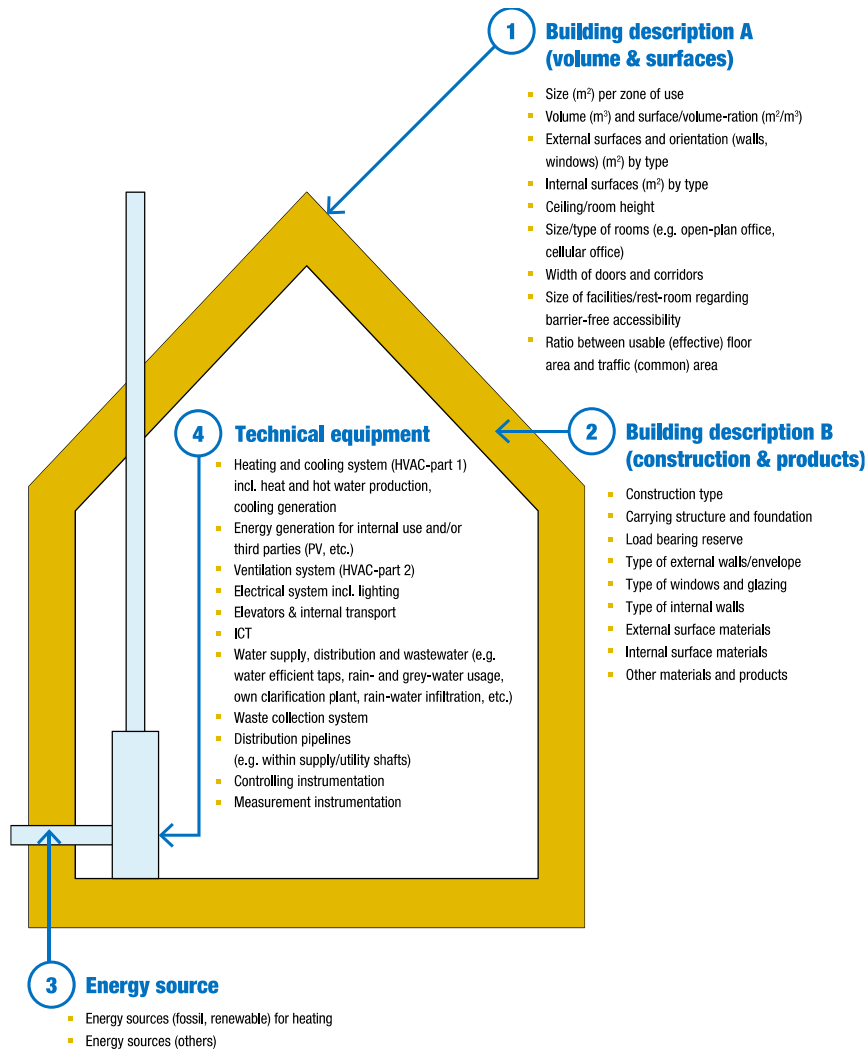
1 Building description A (volume & surfaces)

- Size ($m^2$) per zone of use
- Volume ($m^3$) and surface/volume-ration ($m^2/m^3$)
- External surfaces and orientation (walls, windows) ($m^2$) by type
- Internal surfaces ($m^2$) by type
- Ceiling/room height
- Size/type of rooms (e.g. open-plan office, cellular office)
- Width of doors and corridors
- Size of facilities/rest-room regarding barrier-free accessibility
- Ratio between usable (effective) floor area and traffic (common) area

4 Technical equipment

- Heating and cooling system (HVAC-part 1) incl. heat and hot water production, cooling generation
- Energy generation for internal use and/or third parties (PV, etc.)
- Ventilation system (HVAC-part 2)
- Electrical system incl. lighting
- Elevators & internal transport
- ICT
- Water supply, distribution and wastewater (e.g. water efficient taps, rain- and grey-water usage, own clarification plant, rain-water infiltration, etc.)
- Waste collection system
- Distribution pipelines (e.g. within supply/utility shafts)
- Controlling instrumentation
- Measurement instrumentation

2 Building description B (construction & products)

- Construction type
- Carrying structure and foundation
- Load bearing reserve
- Type of external walls/envelope
- Type of windows and glazing
- Type of internal walls
- External surface materials
- Internal surface materials
- Other materials and products

3 Energy source

- Energy sources (fossil, renewable) for heating
- Energy sources (others)